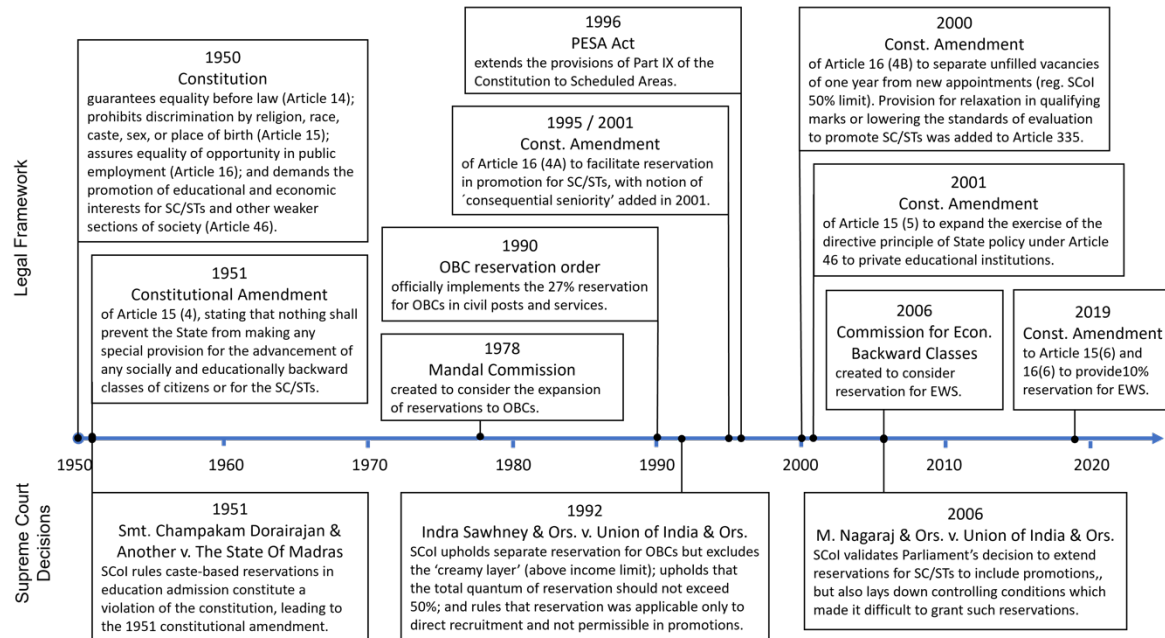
Legal Framework

1950
Constitution
guarantees equality before law (Article 14); prohibits discrimination by religion, race, caste, sex, or place of birth (Article 15); assures equality of opportunity in public employment (Article 16); and demands the promotion of educational and economic interests for SC/STs and other weaker sections of society (Article 46).

1951
Constitutional Amendment
of Article 15 (4), stating that nothing shall prevent the State from making any special provision for the advancement of any socially and educationally backward classes of citizens or for the SC/STs.

1996
PESA Act
extends the provisions of Part IX of the Constitution to Scheduled Areas.

1995 / 2001
Const. Amendment
of Article 16 (4A) to facilitate reservation in promotion for SC/STs, with notion of ´consequential seniority' added in 2001.

1990
OBC reservation order
officially implements the 27% reservation for OBCs in civil posts and services.

1978
Mandal Commission
created to consider the expansion of reservations to OBCs.

2000
Const. Amendment
of Article 16 (4B) to separate unfilled vacancies of one year from new appointments (reg. SCoI 50% limit). Provision for relaxation in qualifying marks or lowering the standards of evaluation to promote SC/STs was added to Article 335.

2001
Const. Amendment
of Article 15 (5) to expand the exercise of the directive principle of State policy under Article 46 to private educational institutions.

2006
Commission for Econ. Backward Classes
created to consider reservation for EWS.

2019
Const. Amendment
to Article 15(6) and 16(6) to provide10% reservation for EWS.

1950 1960 1970 1980 1990 2000 2010 2020

Supreme Court Decisions

1951
Smt. Champakam Dorairajan & Another v. The State Of Madras
SCoI rules caste-based reservations in education admission constitute a violation of the constitution, leading to the 1951 constitutional amendment.

1992
Indra Sawhney & Ors. v. Union of India & Ors.
SCoI upholds separate reservation for OBCs but excludes the 'creamy layer' (above income limit); upholds that the total quantum of reservation should not exceed 50%; and rules that reservation was applicable only to direct recruitment and not permissible in promotions.

2006
M. Nagaraj & Ors. v. Union of India & Ors.
SCoI validates Parliament's decision to extend reservations for SC/STs to include promotions,, but also lays down controlling conditions which made it difficult to grant such reservations.